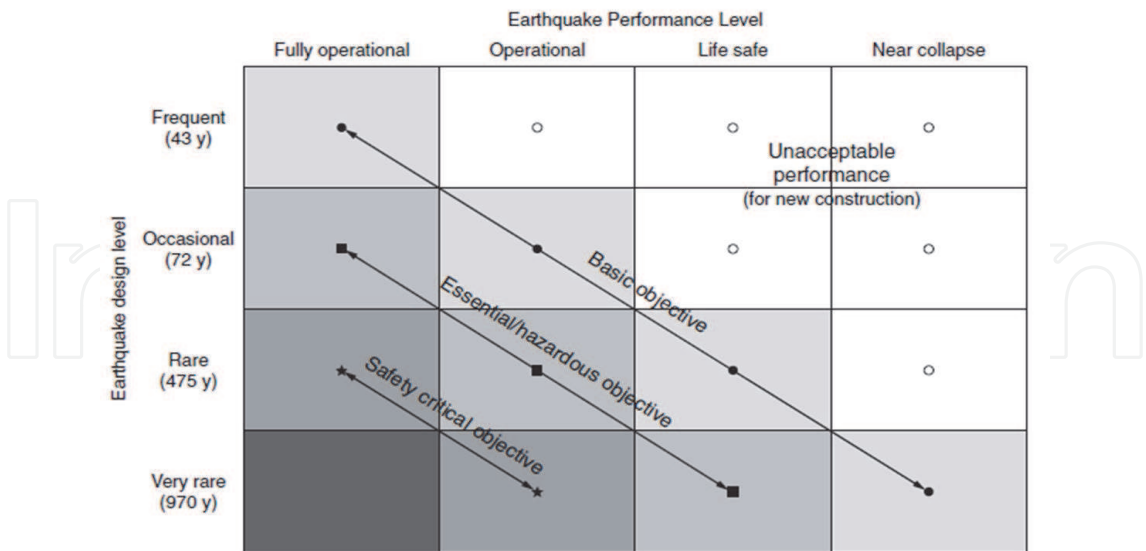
Earthquake Performance Level

Fully operational | Operational | Life safe | Near collapse

Earthquake design level

Frequent (43 y)

Occasional (72 y)

Rare (475 y)

Very rare (970 y)

Unacceptable performance (for new construction)

Basic objective

Essential/hazardous objective

Safety critical objective